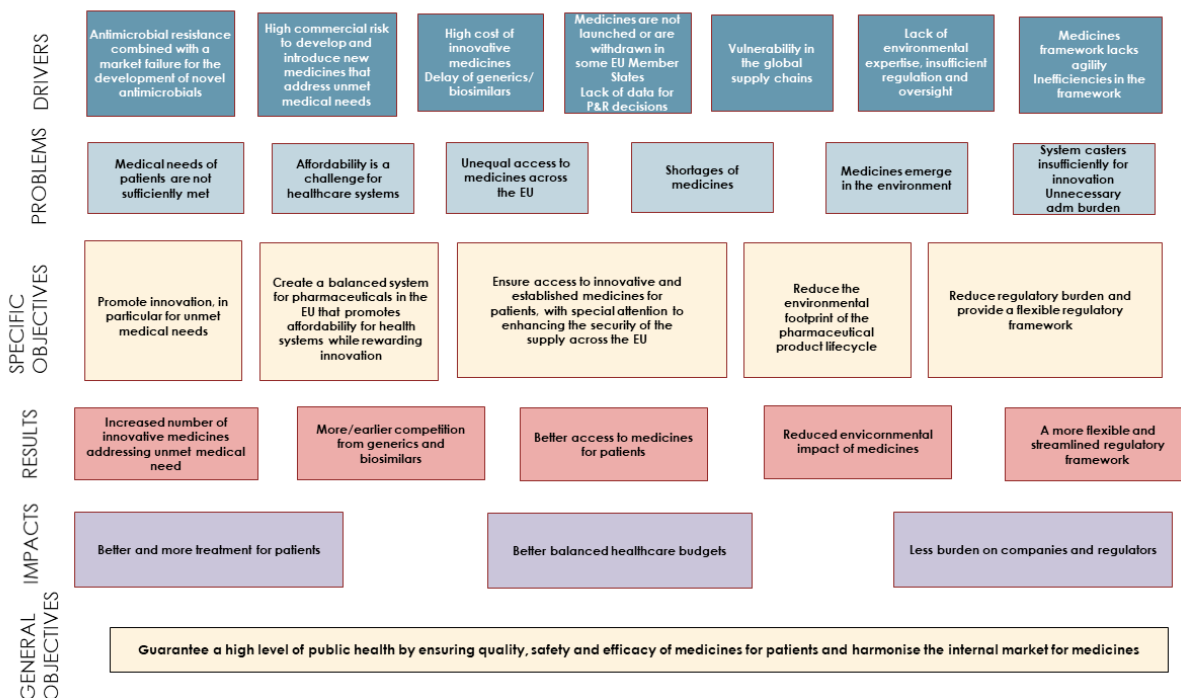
DRIVERS

Antimicrobial resistance combined with a market failure for the development of novel antimicrobials

High commercial risk to develop and introduce new medicines that address unmet medical needs

High cost of innovative medicines
Delay of generics/ biosimilars

Medicines are not launched or are withdrawn in some EU Member States
Lack of data for P&R decisions

Vulnerability in the global supply chains

Lack of environmental expertise, insufficient regulation and oversight

Medicines framework lacks agility
Inefficiencies in the framework

PROBLEMS

Medical needs of patients are not sufficiently met

Affordability is a challenge for healthcare systems

Unequal access to medicines across the EU

Shortages of medicines

Medicines emerge in the environment

System casters insufficiently for innovation
Unnecessary adm burden

SPECIFIC OBJECTIVES

Promote innovation, in particular for unmet medical needs

Create a balanced system for pharmaceuticals in the EU that promotes affordability for health systems while rewarding innovation

Ensure access to innovative and established medicines for patients, with special attention to enhancing the security of the supply across the EU

Reduce the environmental footprint of the pharmaceutical product lifecycle

Reduce regulatory burden and provide a flexible regulatory framework

RESULTS

Increased number of innovative medicines addressing unmet medical need

More/earlier competition from generics and biosimilars

Better access to medicines for patients

Reduced envicornmental impact of medicines

A more flexible and streamlined regulatory framework

IMPACTS

Better and more treatment for patients

Better balanced healthcare budgets

Less burden on companies and regulators

GENERAL OBJECTIVES

Guarantee a high level of public health by ensuring quality, safety and efficacy of medicines for patients and harmonise the internal market for medicines